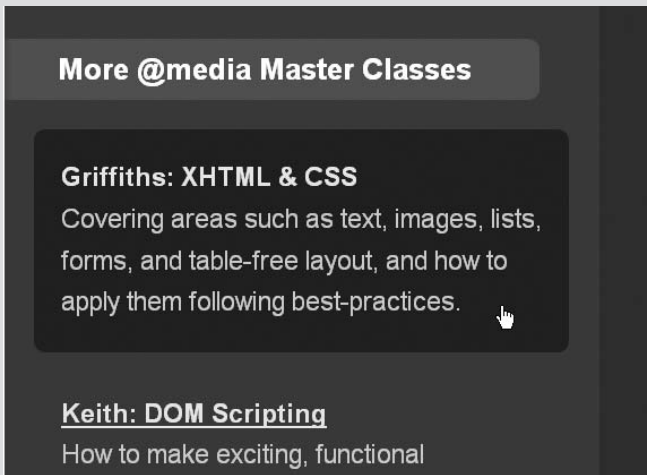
More @media Master Classes

Griffiths: XHTML & CSS
Covering areas such as text, images, lists, forms, and table-free layout, and how to apply them following best-practices.

Keith: DOM Scripting
How to make exciting, functional